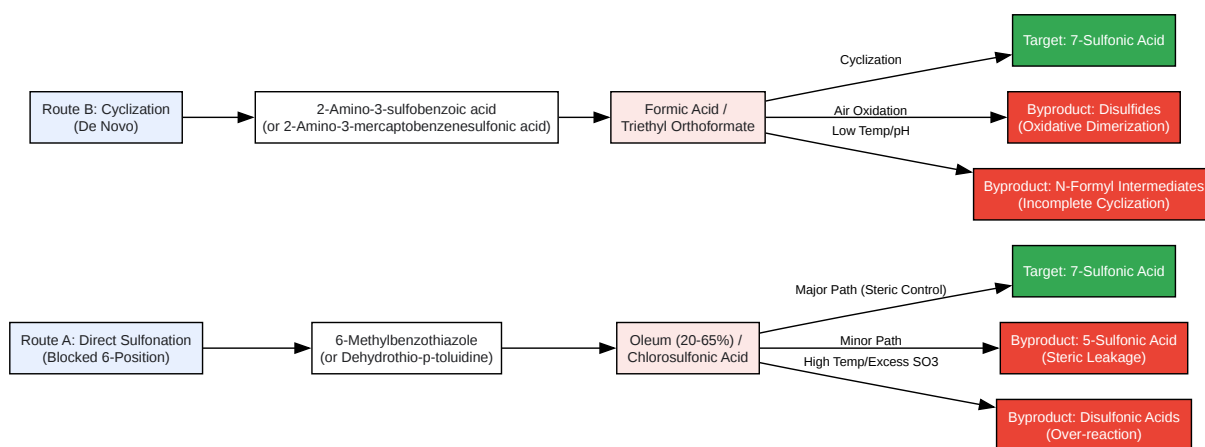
Route B: Cyclization (De Novo)

2-Amino-3-sulfobenzoic acid (or 2-Amino-3-mercaptobenzenesulfonic acid)

Formic Acid / Triethyl Orthoformate

Cyclization

Target: 7-Sulfonic Acid

Air Oxidation

Byproduct: Disulfides (Oxidative Dimerization)

Low Temp/pH

Byproduct: N-Formyl Intermediates (Incomplete Cyclization)

Route A: Direct Sulfonation (Blocked 6-Position)

6-Methylbenzothiazole (or Dehydrothio-p-toluidine)

Oleum (20-65%) / Chlorosulfonic Acid

Major Path (Steric Control)

Target: 7-Sulfonic Acid

Minor Path

Byproduct: 5-Sulfonic Acid (Steric Leakage)

High Temp/Excess SO3

Byproduct: Disulfonic Acids (Over-reaction)